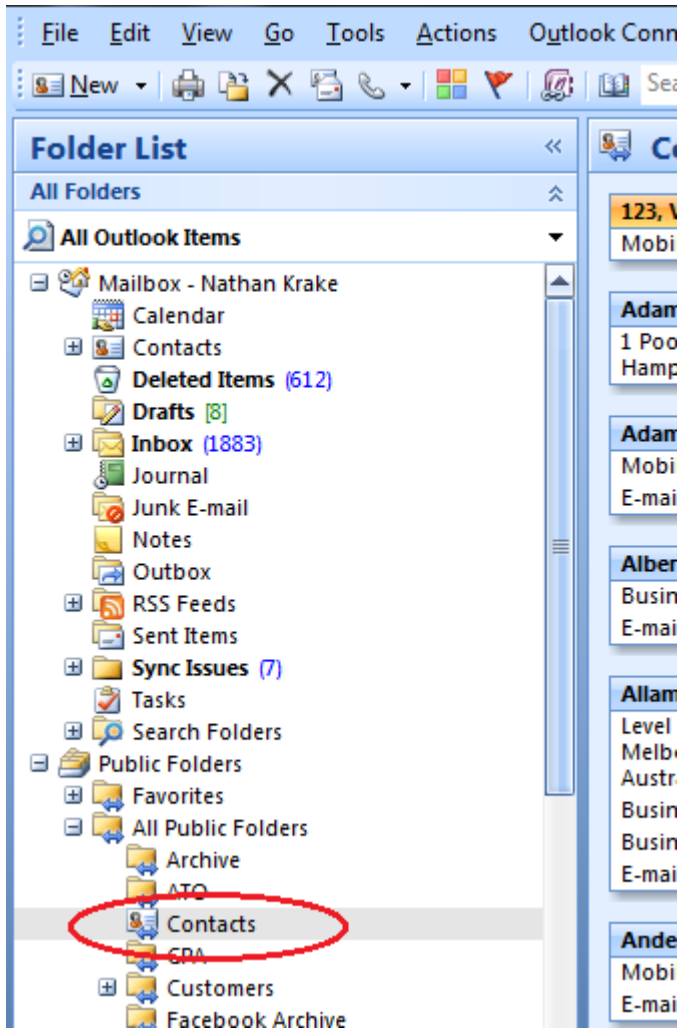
File Edit View Go Tools Actions Outlook Conn

New

Sea

Folder List

All Folders

All Outlook Items

Mailbox - Nathan Krake
Calendar
Contacts
Deleted Items (612)
Drafts [8]
Inbox (1883)
Journal
Junk E-mail
Notes
Outbox
RSS Feeds
Sent Items
Sync Issues (7)
Tasks
Search Folders
Public Folders
Favorites
All Public Folders
Archive
ATO
Contacts
CPA
Customers
Facebook Archive

Co

123, V
Mobi

Adam
1 Poo
Hamp

Adam
Mobi
E-mai

Alber
Busin
E-mai

Allam
Level
Melbo
Austr
Busin
Busin
E-mai

Ande
Mobi
E-mai